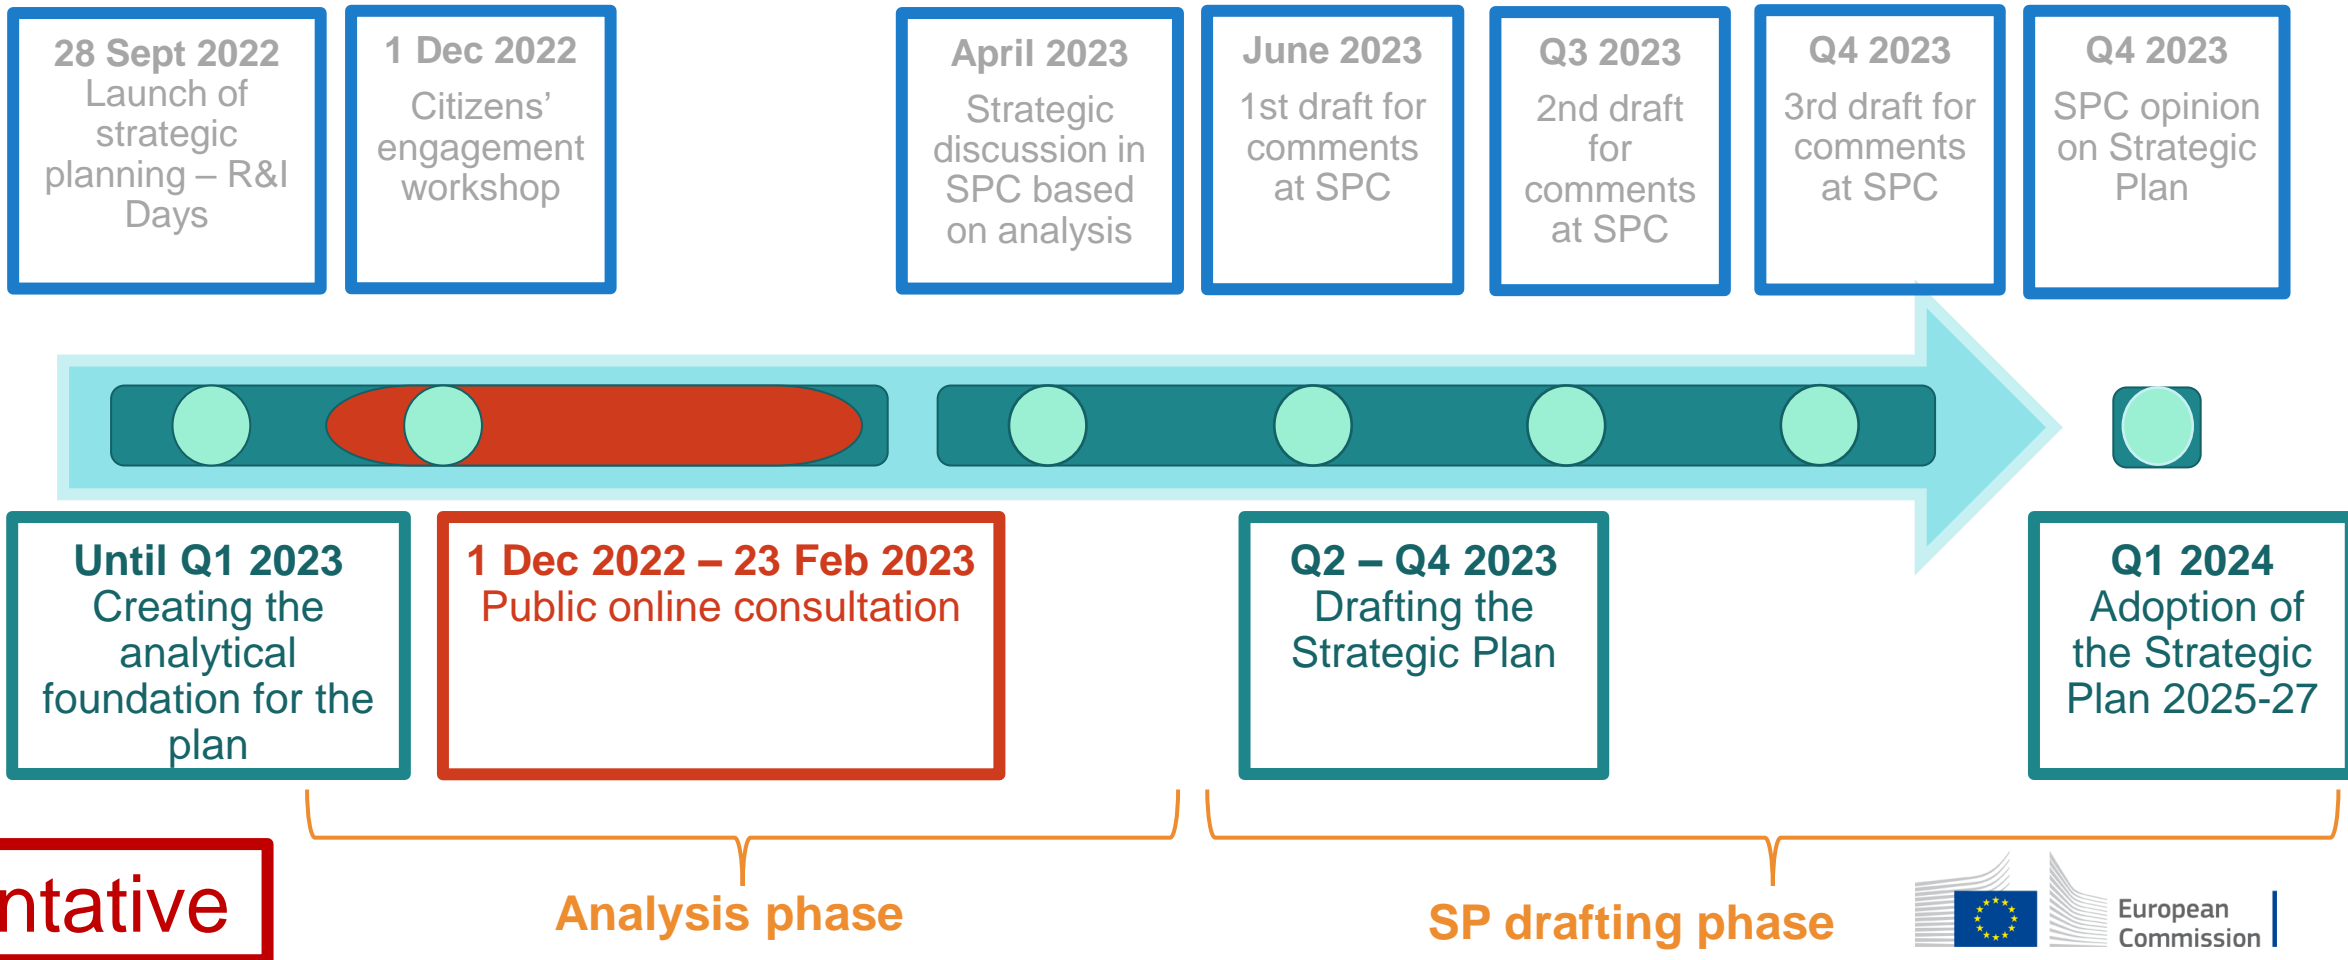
28 Sept 2022
Launch of strategic planning – R&I Days

1 Dec 2022
Citizens' engagement workshop

April 2023
Strategic discussion in SPC based on analysis

June 2023
1st draft for comments at SPC

Q3 2023
2nd draft for comments at SPC

Q4 2023
3rd draft for comments at SPC

Q4 2023
SPC opinion on Strategic Plan

Until Q1 2023
Creating the analytical foundation for the plan

1 Dec 2022 – 23 Feb 2023
Public online consultation

Q2 – Q4 2023
Drafting the Strategic Plan

Q1 2024
Adoption of the Strategic Plan 2025-27

ntative

Analysis phase

SP drafting phase

European Commission